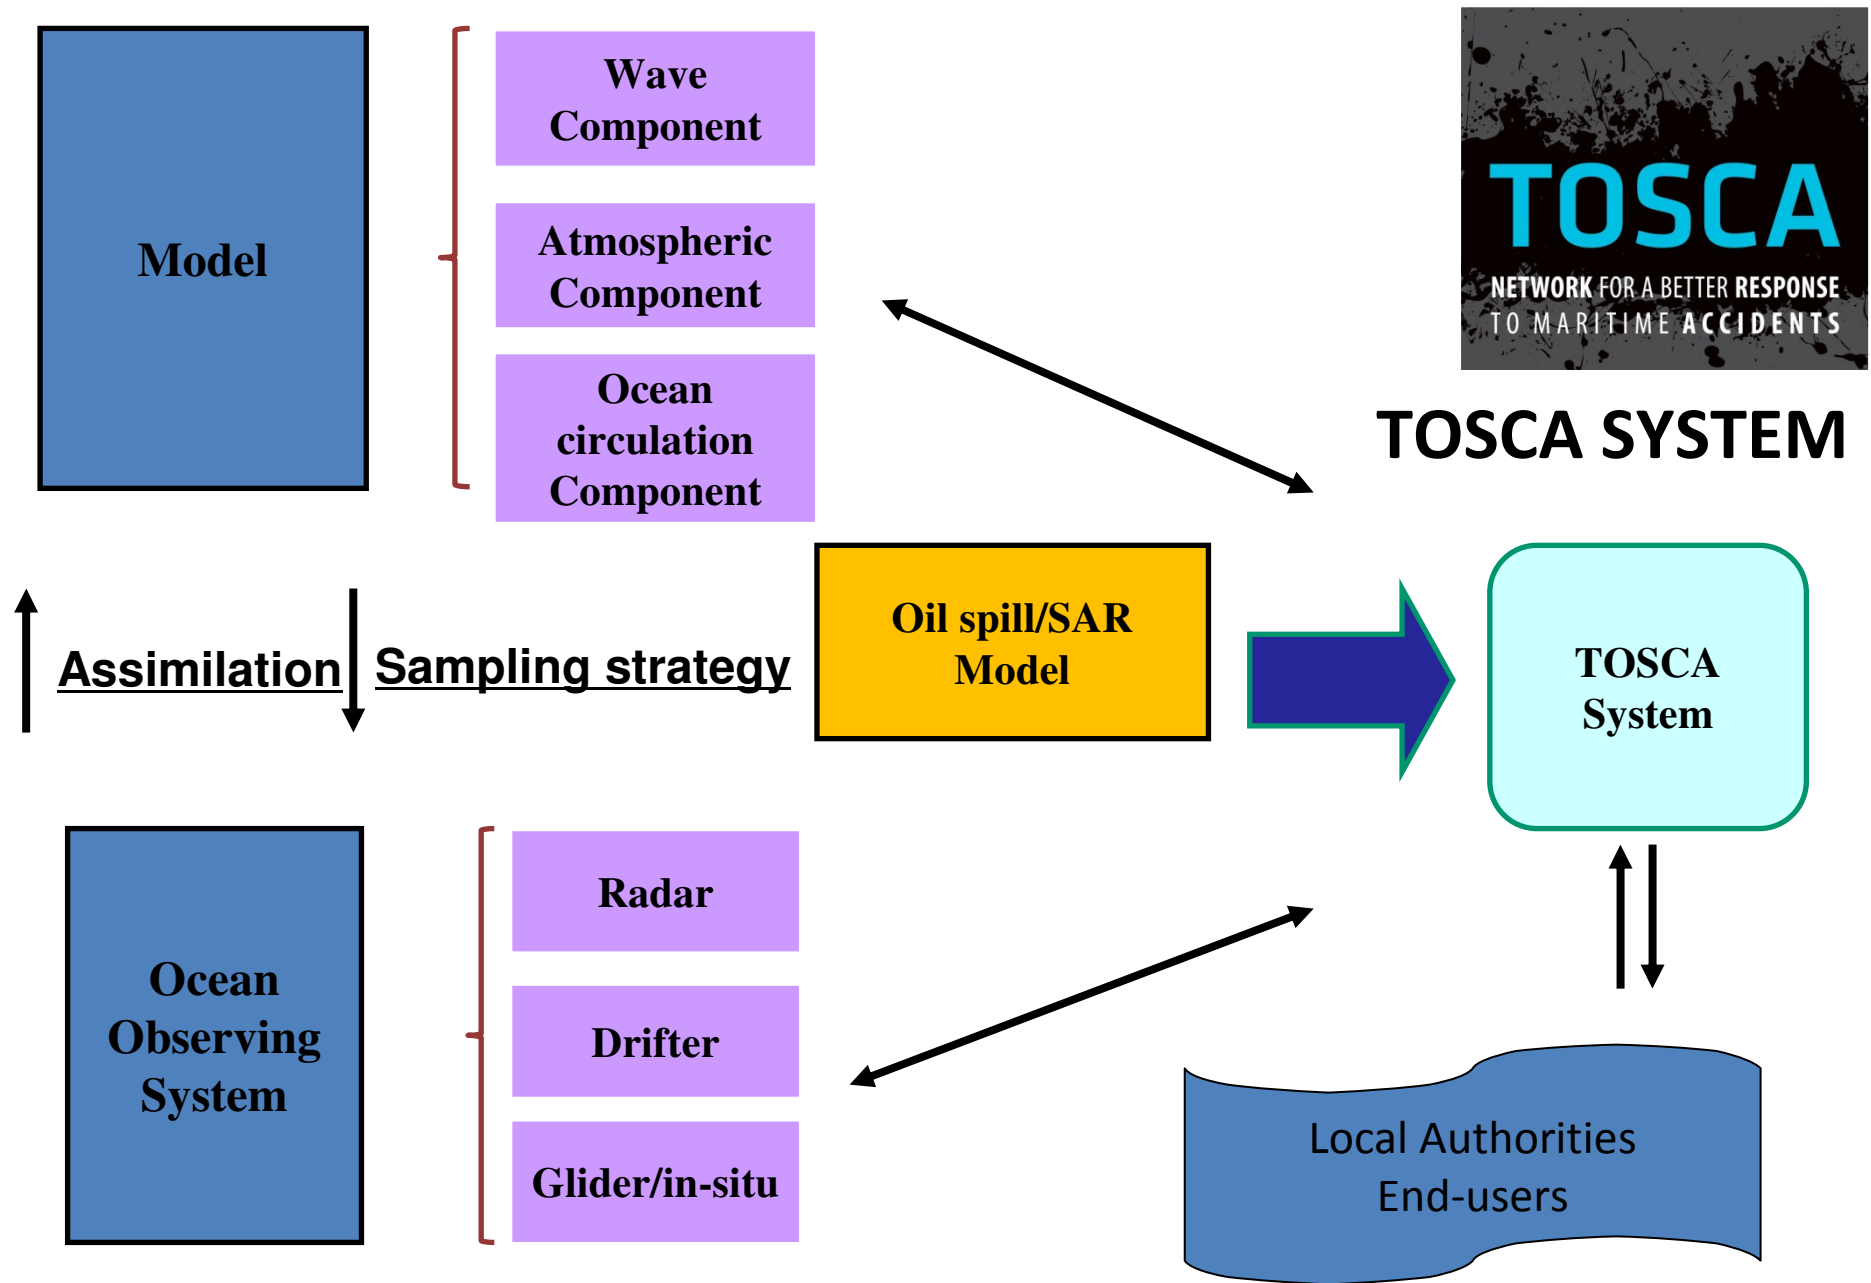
Model

Wave Component

Atmospheric Component

Ocean circulation Component

TOSCA
NETWORK FOR A BETTER RESPONSE TO MARITIME ACCIDENTS

TOSCA SYSTEM

Assimilation

Sampling strategy

Oil spill/SAR Model

TOSCA System

Ocean Observing System

Radar

Drifter

Glider/in-situ

Local Authorities End-users